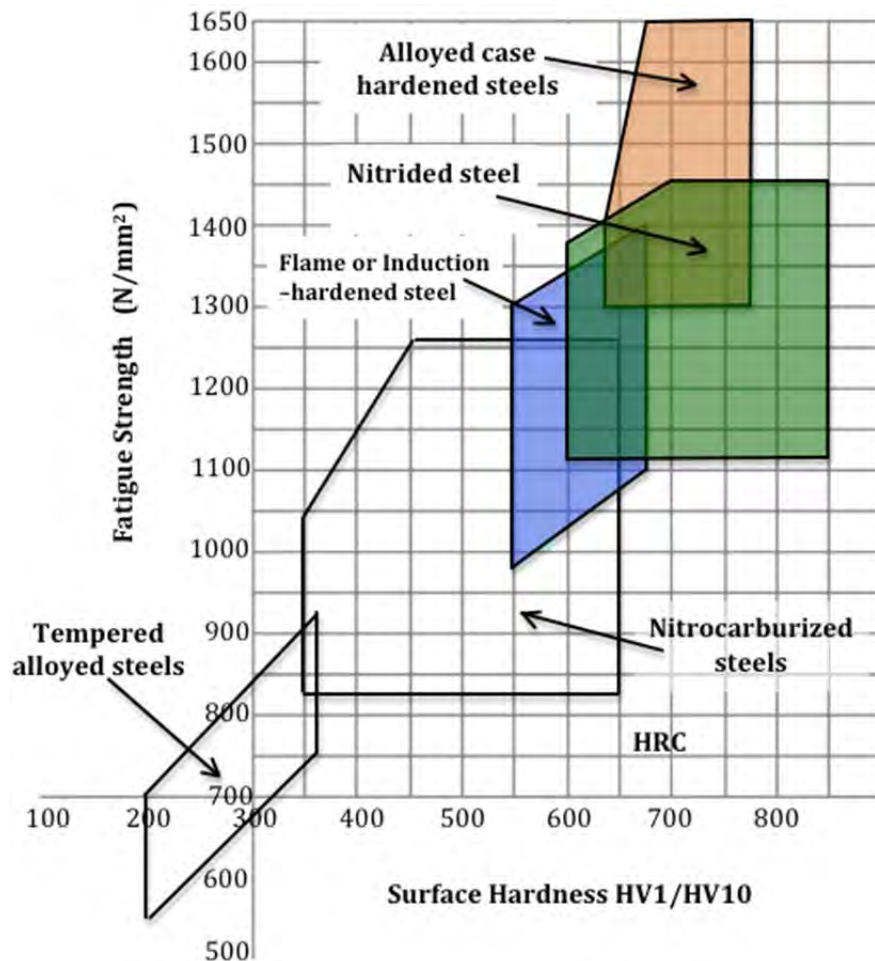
1650
1600
1500
1400
1300
1200
1100
1000
900
800
700
600
500

Fatigue Strength (N/mm²)

Alloyed case hardened steels

Nitrided steel

Flame or Induction -hardened steel

Tempered alloyed steels

Nitrocarburized steels

HRC

100 200 300 400 500 600 700 800

Surface Hardness HV1/HV10